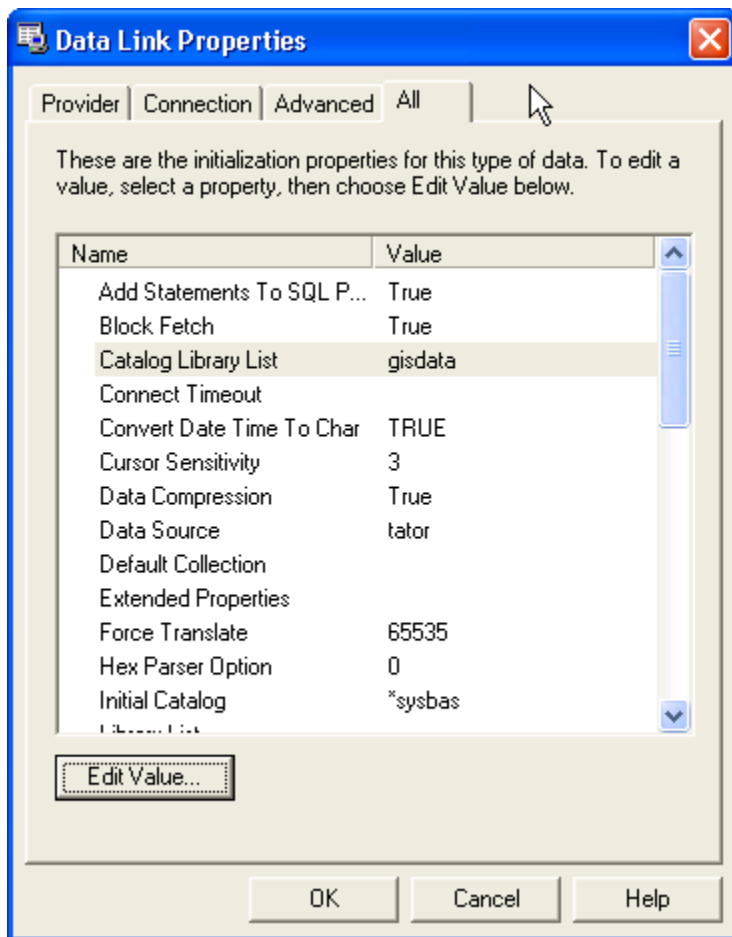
Data Link Properties

Provider | Connection | Advanced | All

These are the initialization properties for this type of data. To edit a value, select a property, then choose Edit Value below.

| Name | Value |
|---|---|
| Add Statements To SQL P... | True |
| Block Fetch | True |
| Catalog Library List | gisdata |
| Connect Timeout | |
| Convert Date Time To Char | TRUE |
| Cursor Sensitivity | 3 |
| Data Compression | True |
| Data Source | tator |
| Default Collection | |
| Extended Properties | |
| Force Translate | 65535 |
| Hex Parser Option | 0 |
| Initial Catalog | *sysbas |
| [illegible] | |

Edit Value...

OK Cancel Help